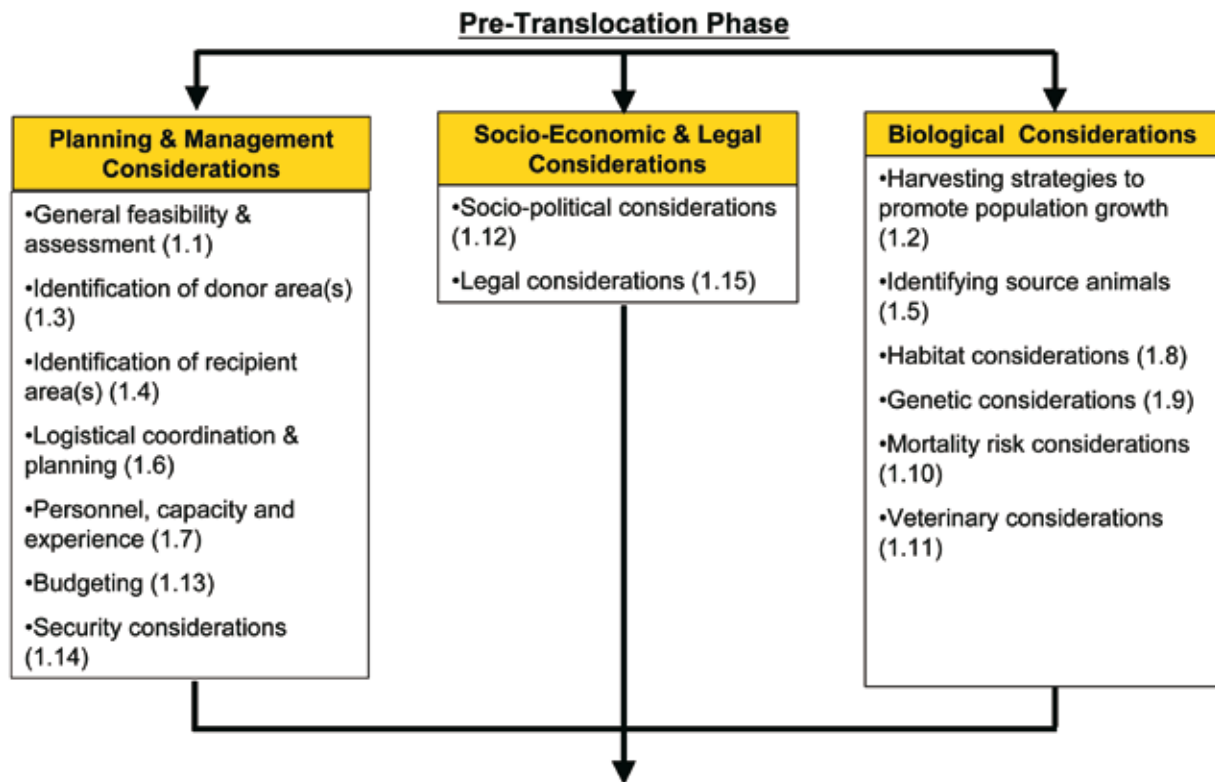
Pre-Translocation Phase

Planning & Management Considerations

•General feasibility & assessment (1.1)

•Identification of donor area(s) (1.3)

•Identification of recipient area(s) (1.4)

•Logistical coordination & planning (1.6)

•Personnel, capacity and experience (1.7)

•Budgeting (1.13)

•Security considerations (1.14)

Socio-Economic & Legal Considerations

•Socio-political considerations (1.12)

•Legal considerations (1.15)

Biological Considerations

•Harvesting strategies to promote population growth (1.2)

•Identifying source animals (1.5)

•Habitat considerations (1.8)

•Genetic considerations (1.9)

•Mortality risk considerations (1.10)

•Veterinary considerations (1.11)